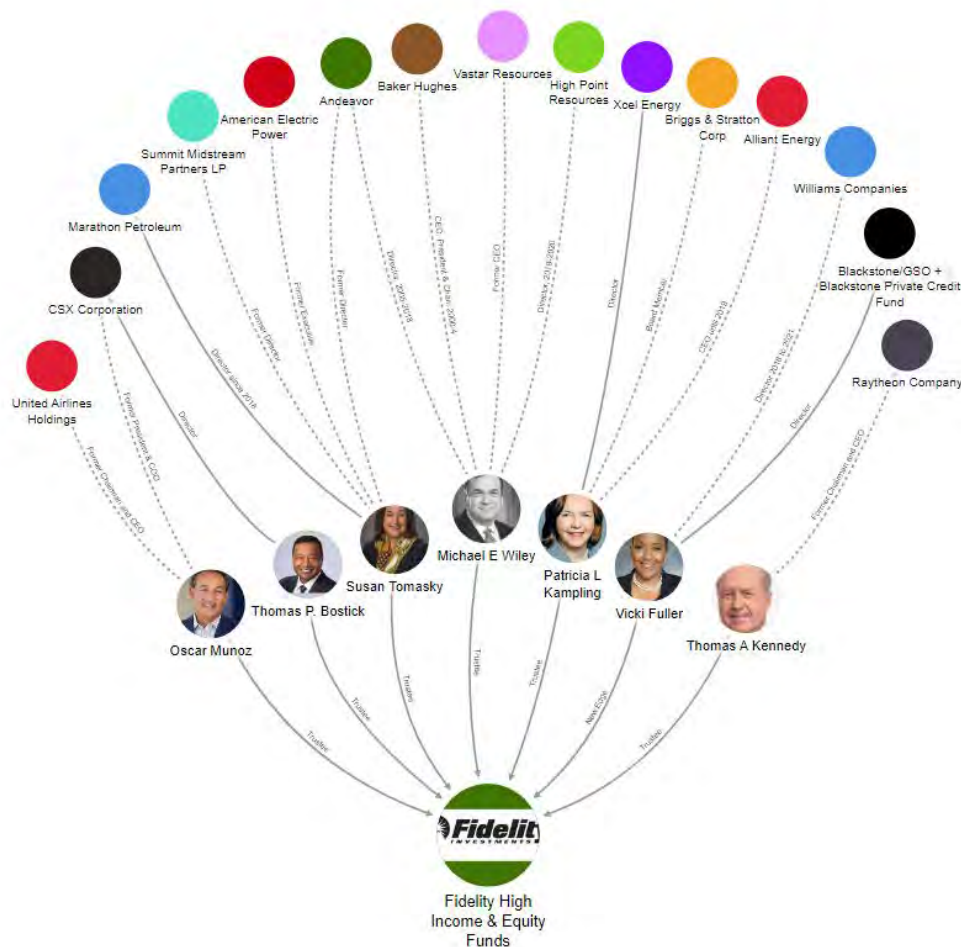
Andeavor
Baker Hughes
Vastar Resources
High Point Resources
Xcel Energy
American Electric Power
Briggs & Stratton Corp
Alliant Energy
Summit Midstream Partners LP
Williams Companies
Marathon Petroleum
Blackstone/GSO + Blackstone Private Credit Fund
CSX Corporation
Raytheon Company
United Airlines Holdings

Former Chairman and CEO
Former President & COO
Director
Director since 2018
Former Director
Former Executive
Former Director
Director 2010-2018
CEO, President & Chair 2006-4
Former CEO
Director 2018-2020
Director
Board Member
CEO until 2018
Director 2018 to 2021
Director
Former Chairman and CEO

Michael E Wiley
Patricia L Kampling
Susan Tomasky
Thomas P. Bostick
Vicki Fuller
Thomas A Kennedy
Oscar Munoz

Trustee
Trustee
Trustee
Trustee
Trustee
New Exec
Trustee

Fidelity INVESTMENTS

Fidelity High Income & Equity Funds